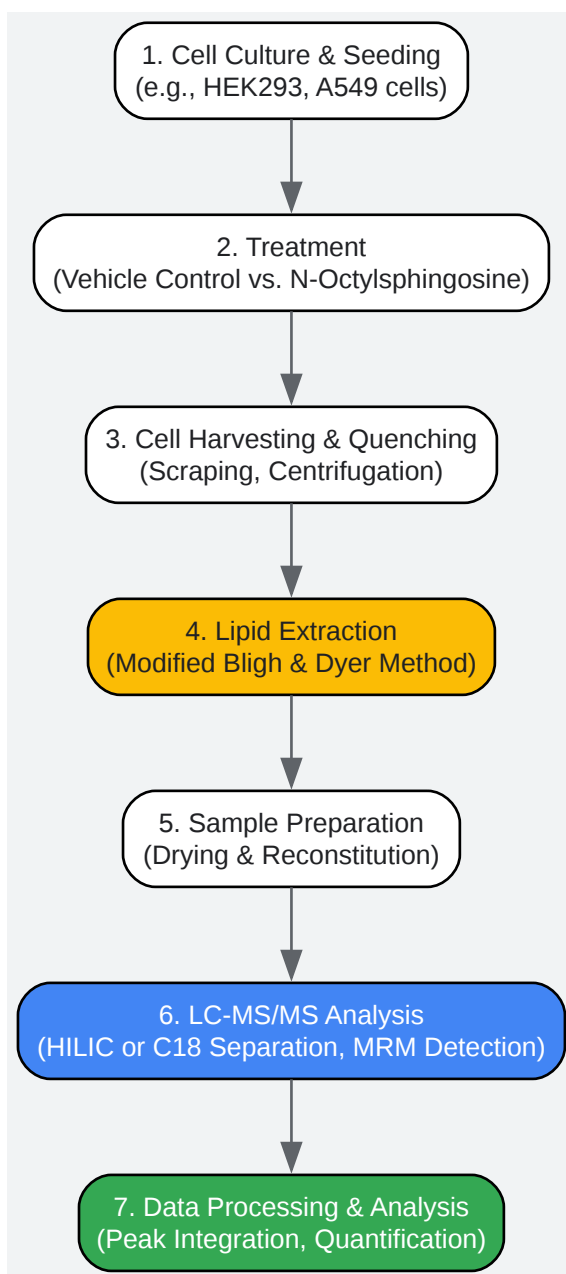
1. Cell Culture & Seeding
(e.g., HEK293, A549 cells)

2. Treatment
(Vehicle Control vs. N-Octylsphingosine)

3. Cell Harvesting & Quenching
(Scraping, Centrifugation)

4. Lipid Extraction
(Modified Bligh & Dyer Method)

5. Sample Preparation
(Drying & Reconstitution)

6. LC-MS/MS Analysis
(HILIC or C18 Separation, MRM Detection)

7. Data Processing & Analysis
(Peak Integration, Quantification)